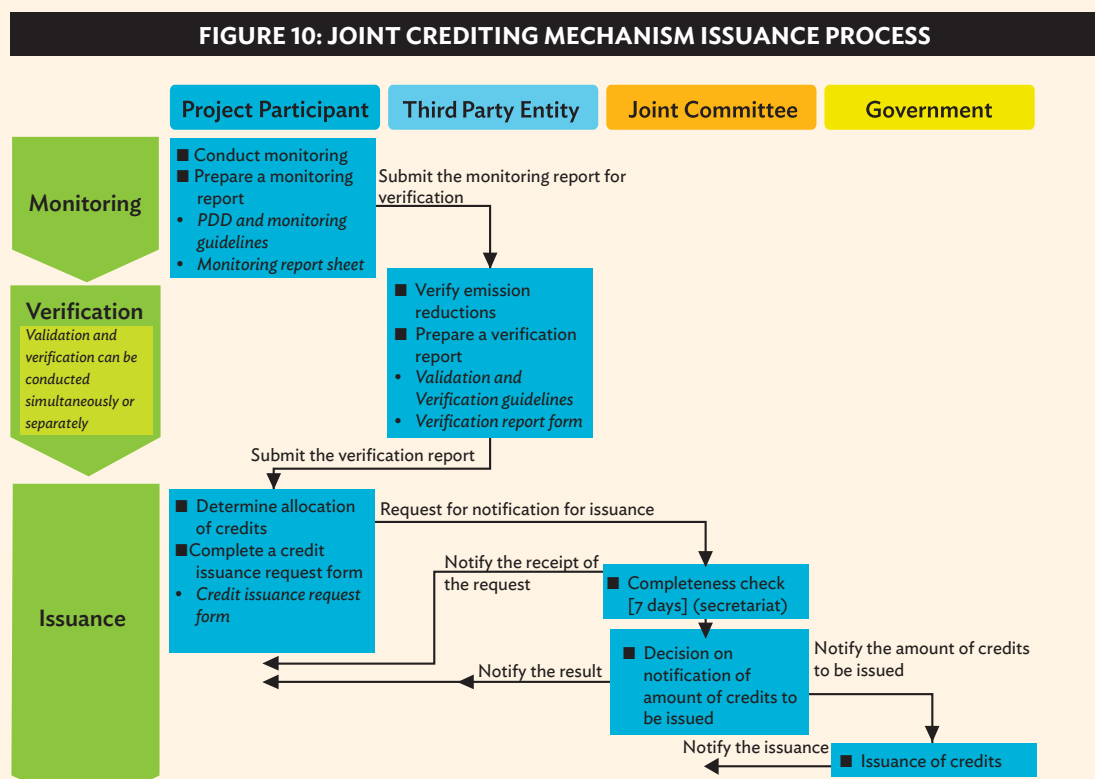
FIGURE 10: JOINT CREDITING MECHANISM ISSUANCE PROCESS

Project Participant

Third Party Entity

Joint Committee

Government

Monitoring

■ Conduct monitoring
■ Prepare a monitoring report
• PDD and monitoring guidelines
• Monitoring report sheet

Submit the monitoring report for verification

Verification

Validation and verification can be conducted simultaneously or separately

■ Verify emission reductions
■ Prepare a verification report
• Validation and Verification guidelines
• Verification report form

Submit the verification report

Issuance

■ Determine allocation of credits
■ Complete a credit issuance request form
• Credit issuance request form

Request for notification for issuance

Notify the receipt of the request

■ Completeness check [7 days] (secretariat)

■ Decision on notification of amount of credits to be issued

Notify the result

Notify the amount of credits to be issued

Notify the issuance

■ Issuance of credits